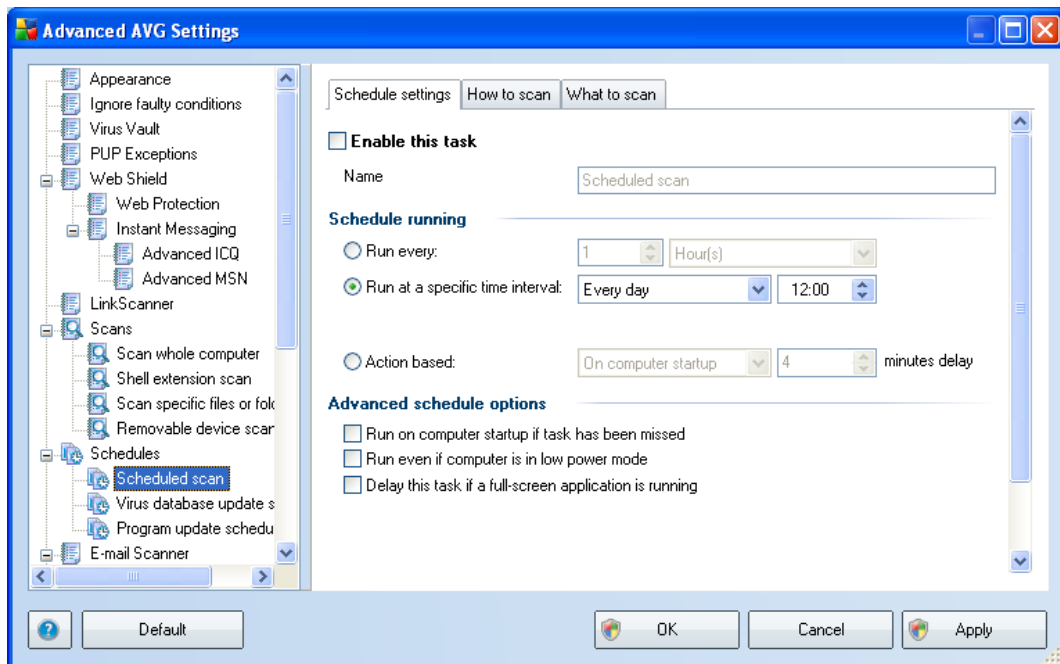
Advanced AVG Settings

Appearance
Ignore faulty conditions
Virus Vault
PUP Exceptions
Web Shield
Web Protection
Instant Messaging
Advanced ICQ
Advanced MSN
LinkScanner
Scans
Scan whole computer
Shell extension scan
Scan specific files or fold
Removable device scan
Schedules
Scheduled scan
Virus database update s
Program update schedu
E-mail Scanner

Schedule settings | How to scan | What to scan

Enable this task

Name Scheduled scan

Schedule running

Run every: 1 Hour(s)

Run at a specific time interval: Every day 12:00

Action based: On computer startup 4 minutes delay

Advanced schedule options

Run on computer startup if task has been missed

Run even if computer is in low power mode

Delay this task if a full-screen application is running

Default

OK

Cancel

Apply